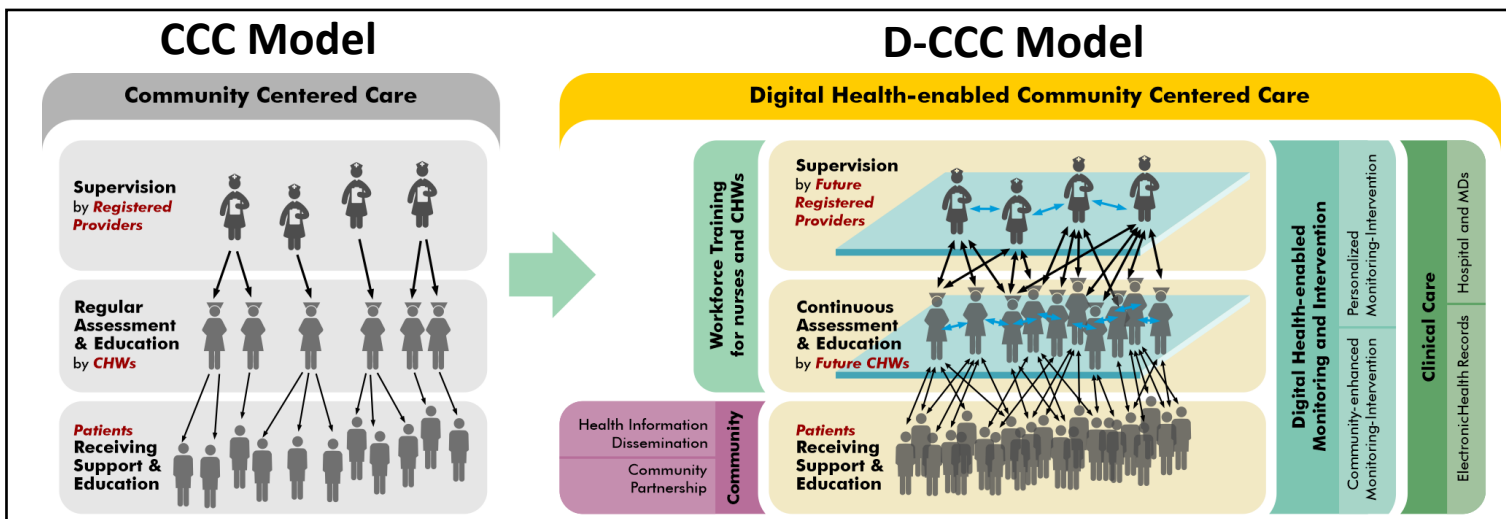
CCC Model

Community Centered Care

Supervision by Registered Providers

Regular Assessment & Education by CHWs

Patients Receiving Support & Education

D-CCC Model

Digital Health-enabled Community Centered Care

Workforce Training for nurses and CHWs

Supervision by Future Registered Providers

Continuous Assessment & Education by Future CHWs

Health Information Dissemination

Community Partnership

Community

Patients Receiving Support & Education

Digital Health-enabled Monitoring and Intervention

Personalized Monitoring-Intervention

Community-enhanced Monitoring-Intervention

Clinical Care

Hospital and MDs

ElectronicHealth Records